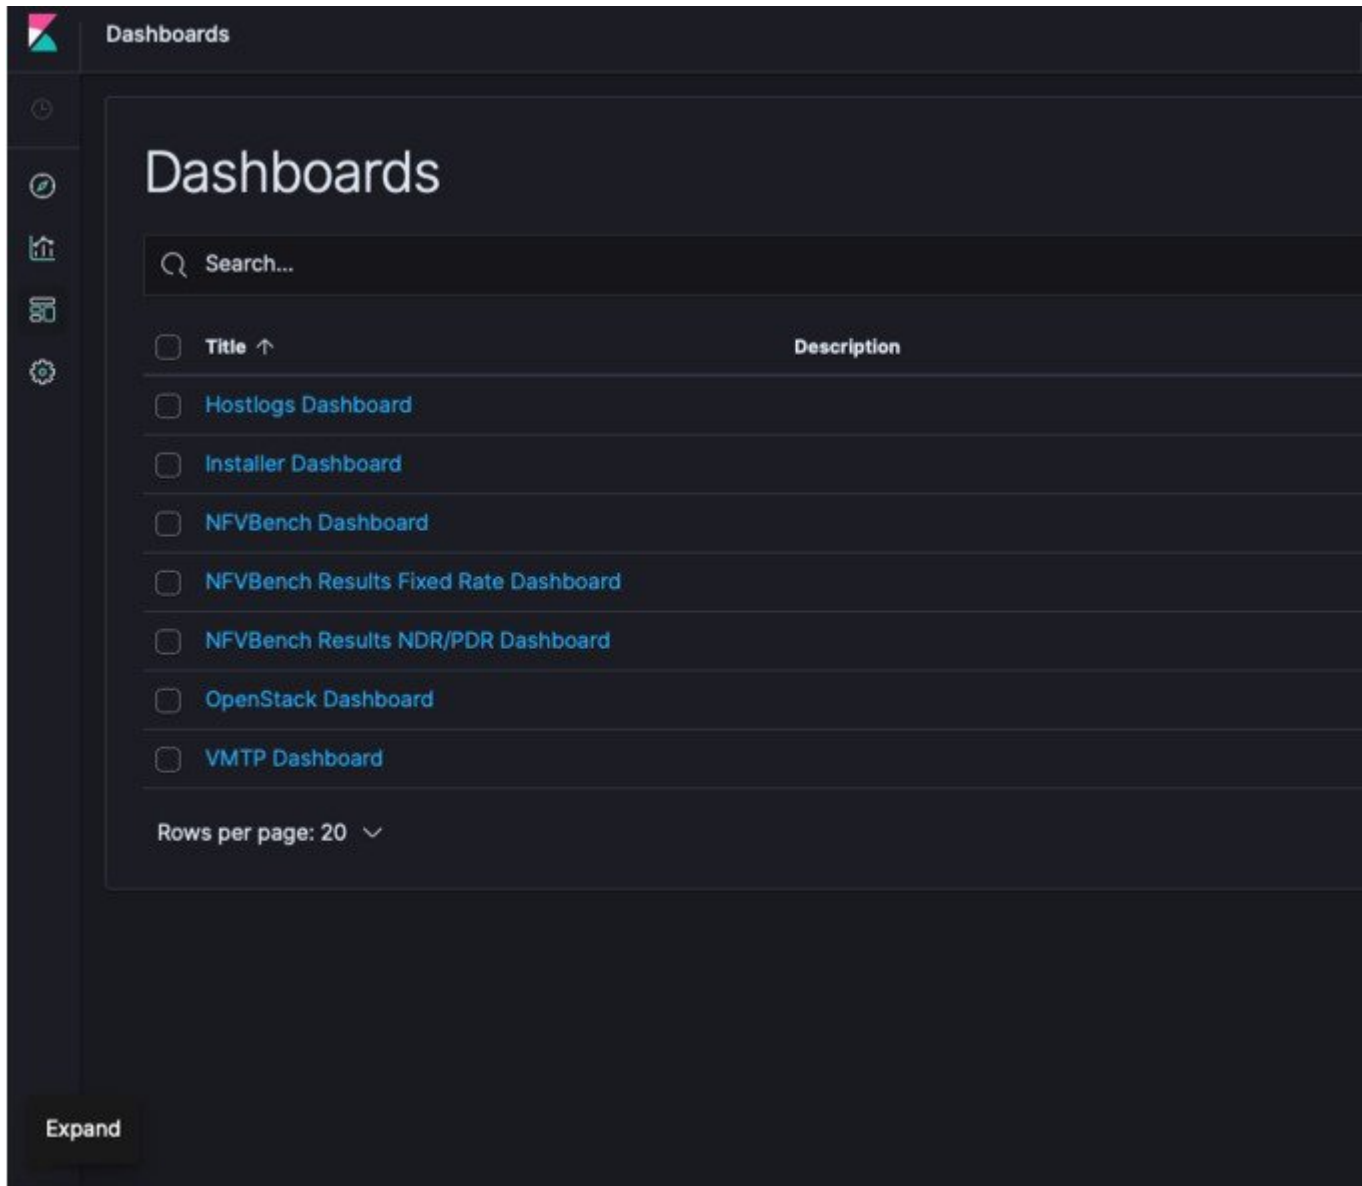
Dashboards

Dashboards

Search...

| Title ↑ | Description |
|---|---|
| Hostlogs Dashboard | |
| Installer Dashboard | |
| NFVBench Dashboard | |
| NFVBench Results Fixed Rate Dashboard | |
| NFVBench Results NDR/PDR Dashboard | |
| OpenStack Dashboard | |
| VMTP Dashboard | |

Rows per page: 20

Expand